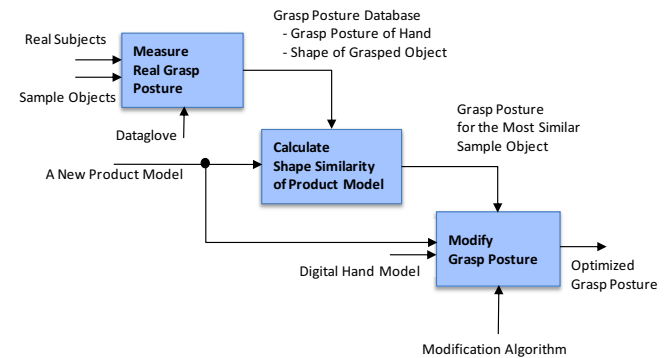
Grasp Posture Database
- Grasp Posture of Hand
- Shape of Grasped Object

Real Subjects

Measure Real Grasp Posture

Sample Objects

Dataglove

Grasp Posture for the Most Similar Sample Object

A New Product Model

Calculate Shape Similarity of Product Model

Modify Grasp Posture

Digital Hand Model

Optimized Grasp Posture

Modification Algorithm